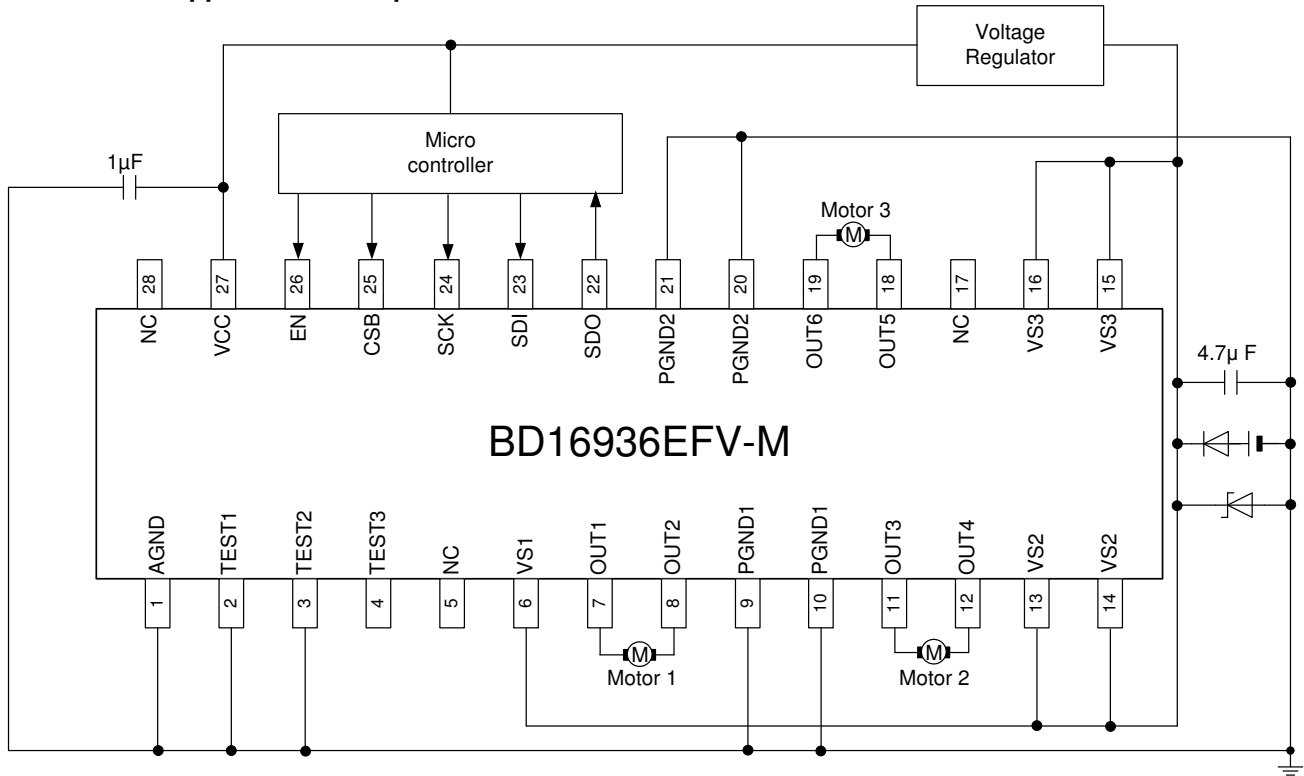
Voltage Regulator

Micro controller

1µF

Motor 3

M

28 27 26 25 24 23 22 21 20 19 18 17 16 15

NC VCC EN CSB SCK SDI SDO PGND2 PGND2 OUT6 OUT5 NC VS3 VS3

4.7µ F

BD16936EFV-M

AGND TEST1 TEST2 TEST3 NC VS1 OUT1 OUT2 PGND1 PGND1 OUT3 OUT4 VS2 VS2

1 2 3 4 5 6 7 8 9 10 11 12 13 14

M

Motor 1

M

Motor 2